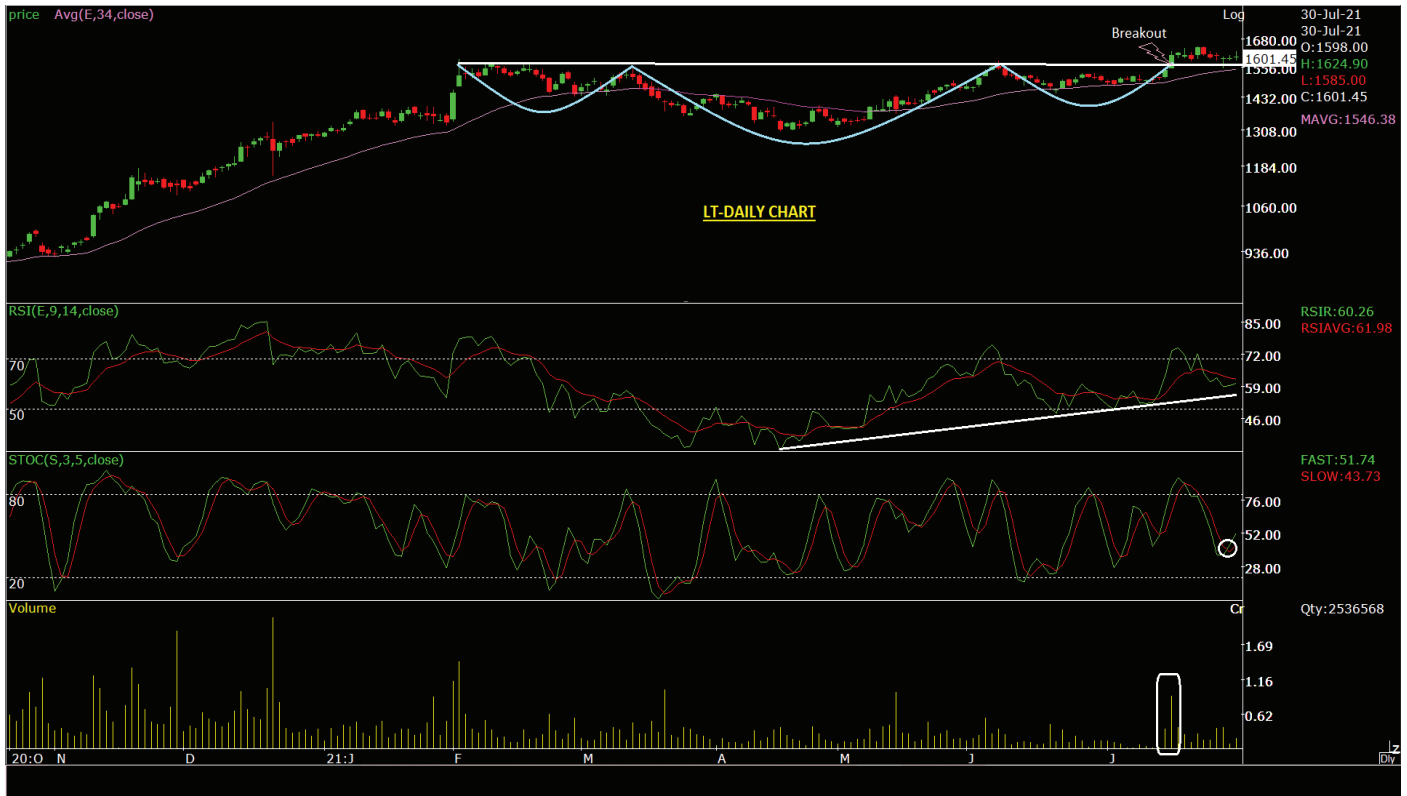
price Avg(E,34,close)

Log

30-Jul-21
30-Jul-21
O:1598.00
H:1624.90
L:1585.00
C:1601.45

MAVG:1546.38

Breakout

1680.00
1601.45
1556.00
1432.00
1308.00
1184.00
1060.00
936.00

LT-DAILY CHART

RSI(E,9,14,close)

RSIR:60.26
RSIAVG:61.98

70
50

85.00
72.00
59.00
46.00

STOC(S,3,5,close)

FAST:51.74
SLOW:43.73

80
20

76.00
52.00
28.00

Volume

Cr

Qty:2536568

1.69
1.16
0.62

20:O N D 21:J F M A M J J

Z
Dly